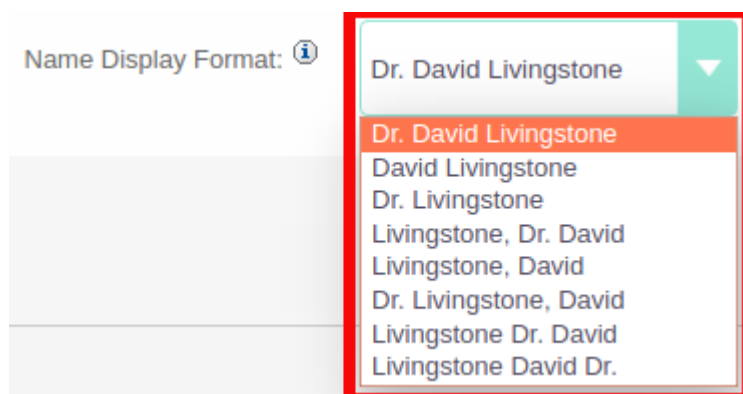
Name Display Format: ℹ

Dr. David Livingstone

Dr. David Livingstone
David Livingstone
Dr. Livingstone
Livingstone, Dr. David
Livingstone, David
Dr. Livingstone, David
Livingstone Dr. David
Livingstone David Dr.